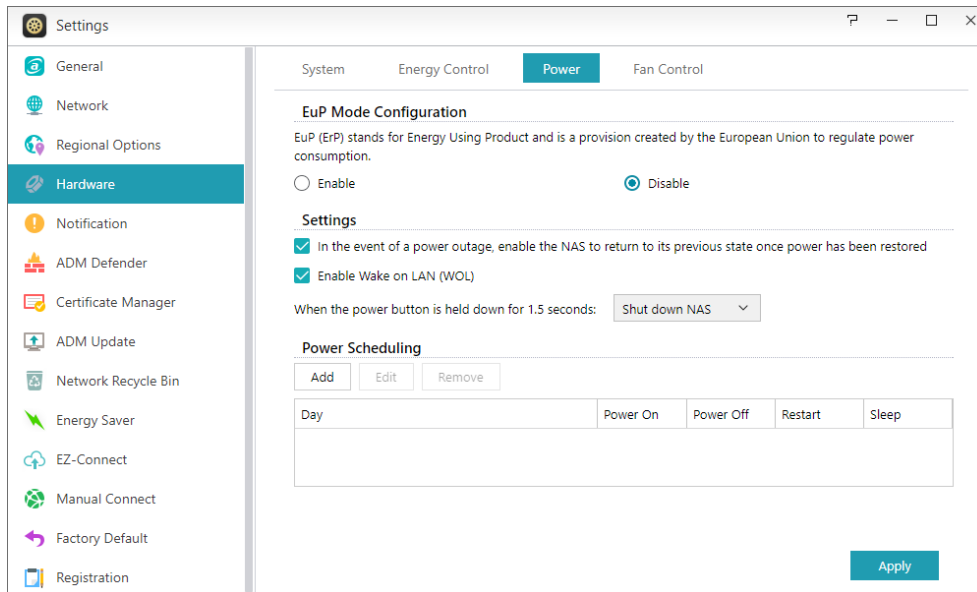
Settings

General
Network
Regional Options
Hardware
Notification
ADM Defender
Certificate Manager
ADM Update
Network Recycle Bin
Energy Saver
EZ-Connect
Manual Connect
Factory Default
Registration

System
Energy Control
Power
Fan Control

EuP Mode Configuration

EuP (ErP) stands for Energy Using Product and is a provision created by the European Union to regulate power consumption.

Enable
Disable

Settings

In the event of a power outage, enable the NAS to return to its previous state once power has been restored

Enable Wake on LAN (WOL)

When the power button is held down for 1.5 seconds: Shut down NAS

Power Scheduling

Add
Edit
Remove

| Day | Power On | Power Off | Restart | Sleep |
|---|---|---|---|---|
| | | | | |

Apply